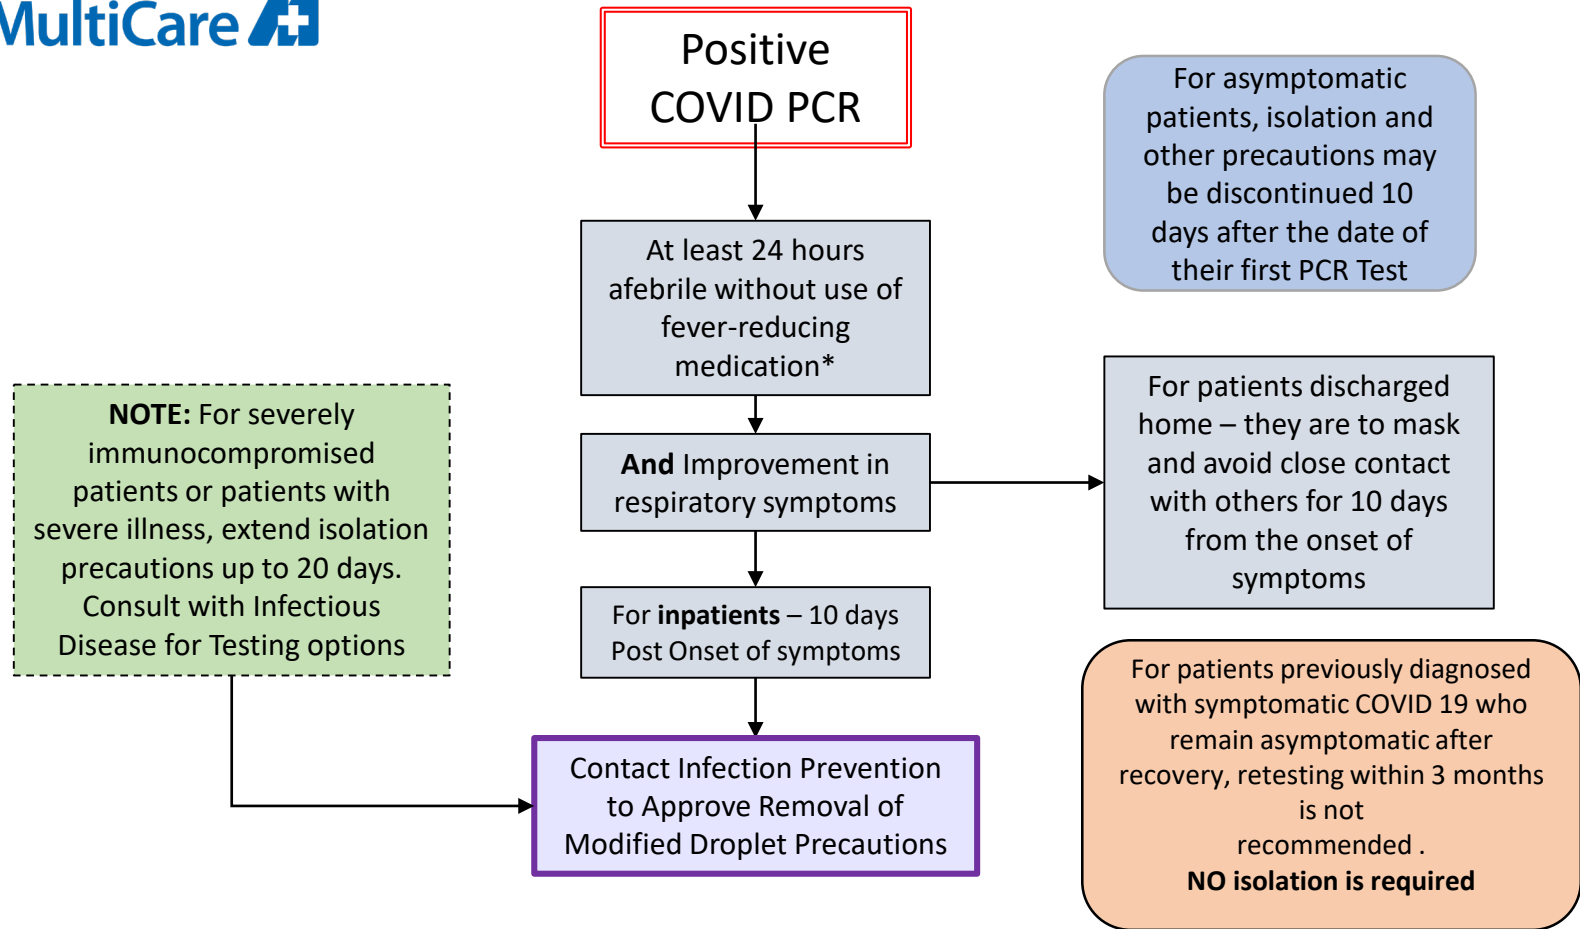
MultiCare

Positive COVID PCR

At least 24 hours afebrile without use of fever-reducing medication*

**And** Improvement in respiratory symptoms

For **inpatients** – 10 days Post Onset of symptoms

Contact Infection Prevention to Approve Removal of Modified Droplet Precautions

For asymptomatic patients, isolation and other precautions may be discontinued 10 days after the date of their first PCR Test

For patients discharged home – they are to mask and avoid close contact with others for 10 days from the onset of symptoms

For patients previously diagnosed with symptomatic COVID 19 who remain asymptomatic after recovery, retesting within 3 months is not recommended .
**NO isolation is required**

**NOTE:** For severely immunocompromised patients or patients with severe illness, extend isolation precautions up to 20 days. Consult with Infectious Disease for Testing options